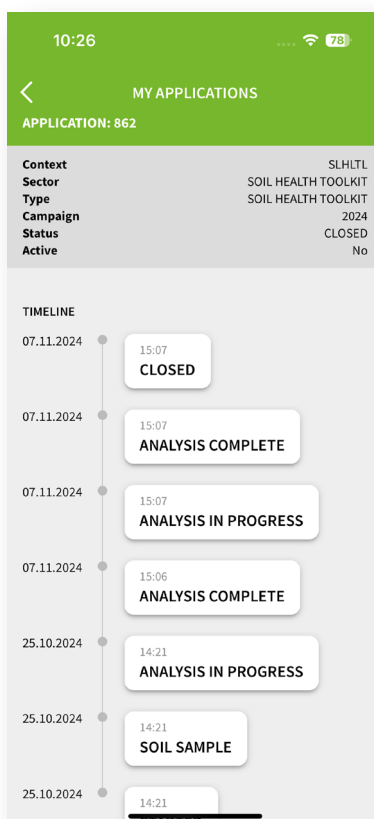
10:26

78

MY APPLICATIONS

APPLICATION: 862

| | |
|---|---|
| Context | SLHLTL |
| Sector | SOIL HEALTH TOOLKIT |
| Type | SOIL HEALTH TOOLKIT |
| Campaign | 2024 |
| Status | CLOSED |
| Active | No |

TIMELINE

07.11.2024
15:07
CLOSED

07.11.2024
15:07
ANALYSIS COMPLETE

07.11.2024
15:07
ANALYSIS IN PROGRESS

07.11.2024
15:06
ANALYSIS COMPLETE

25.10.2024
14:21
ANALYSIS IN PROGRESS

25.10.2024
14:21
SOIL SAMPLE

25.10.2024
14:21
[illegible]